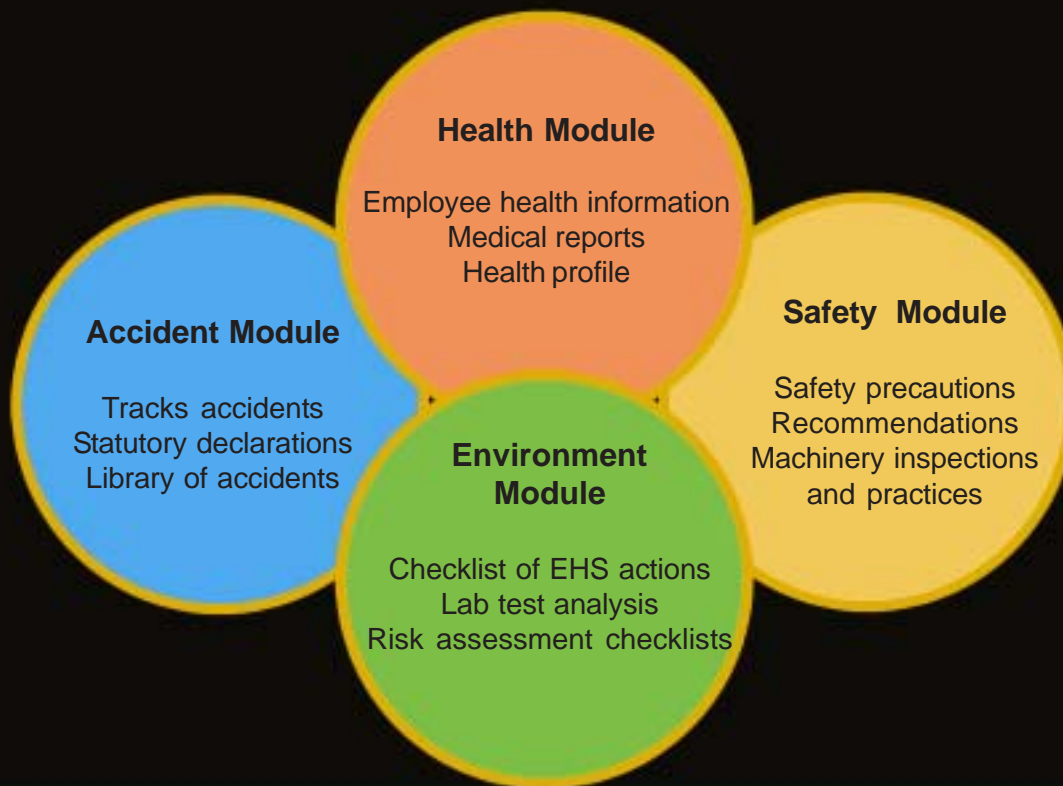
Health Module

Employee health information
Medical reports
Health profile

Accident Module

Tracks accidents
Statutory declarations
Library of accidents

Safety Module

Safety precautions
Recommendations
Machinery inspections and practices

Environment Module

Checklist of EHS actions
Lab test analysis
Risk assessment checklists